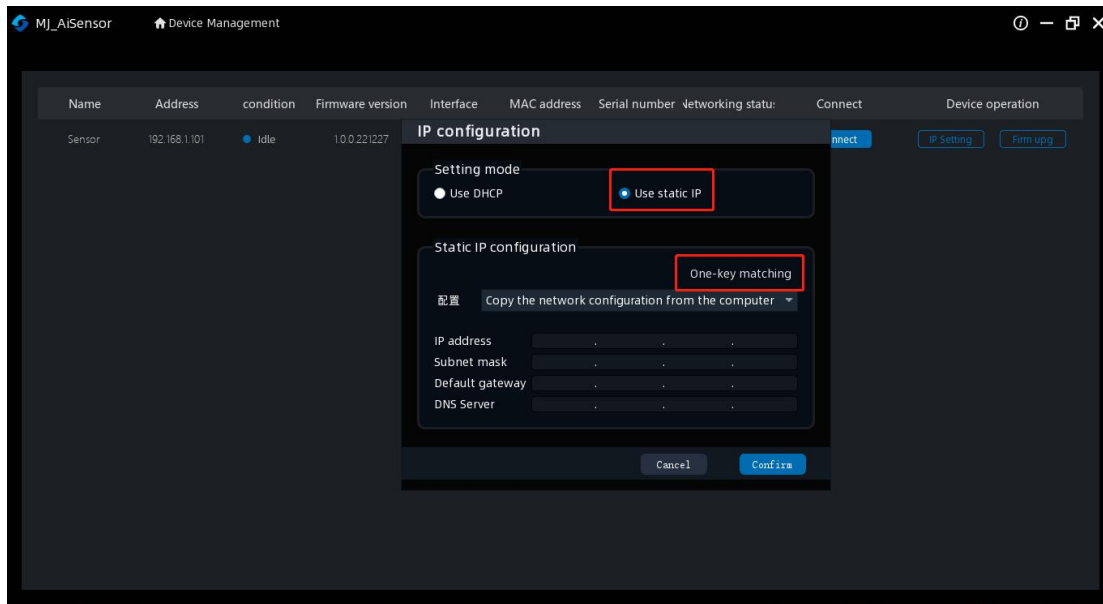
MJ_AiSensor

Device Management

| Name | Address | condition | Firmware version | Interface | MAC address | Serial number | Networking statu: | Connect | Device operation |
|---|---|---|---|---|---|---|---|---|---|
| Sensor | 192.168.1.101 | Idle | 1.0.0.221227 | | | | | nnect | IP Setting Firm upg |

IP configuration

Setting mode

Use DHCP

Use static IP

Static IP configuration

One-key matching

配置 Copy the network configuration from the computer

IP address . . .
Subnet mask . . .
Default gateway . . .
DNS Server . . .

Cancel Confirm